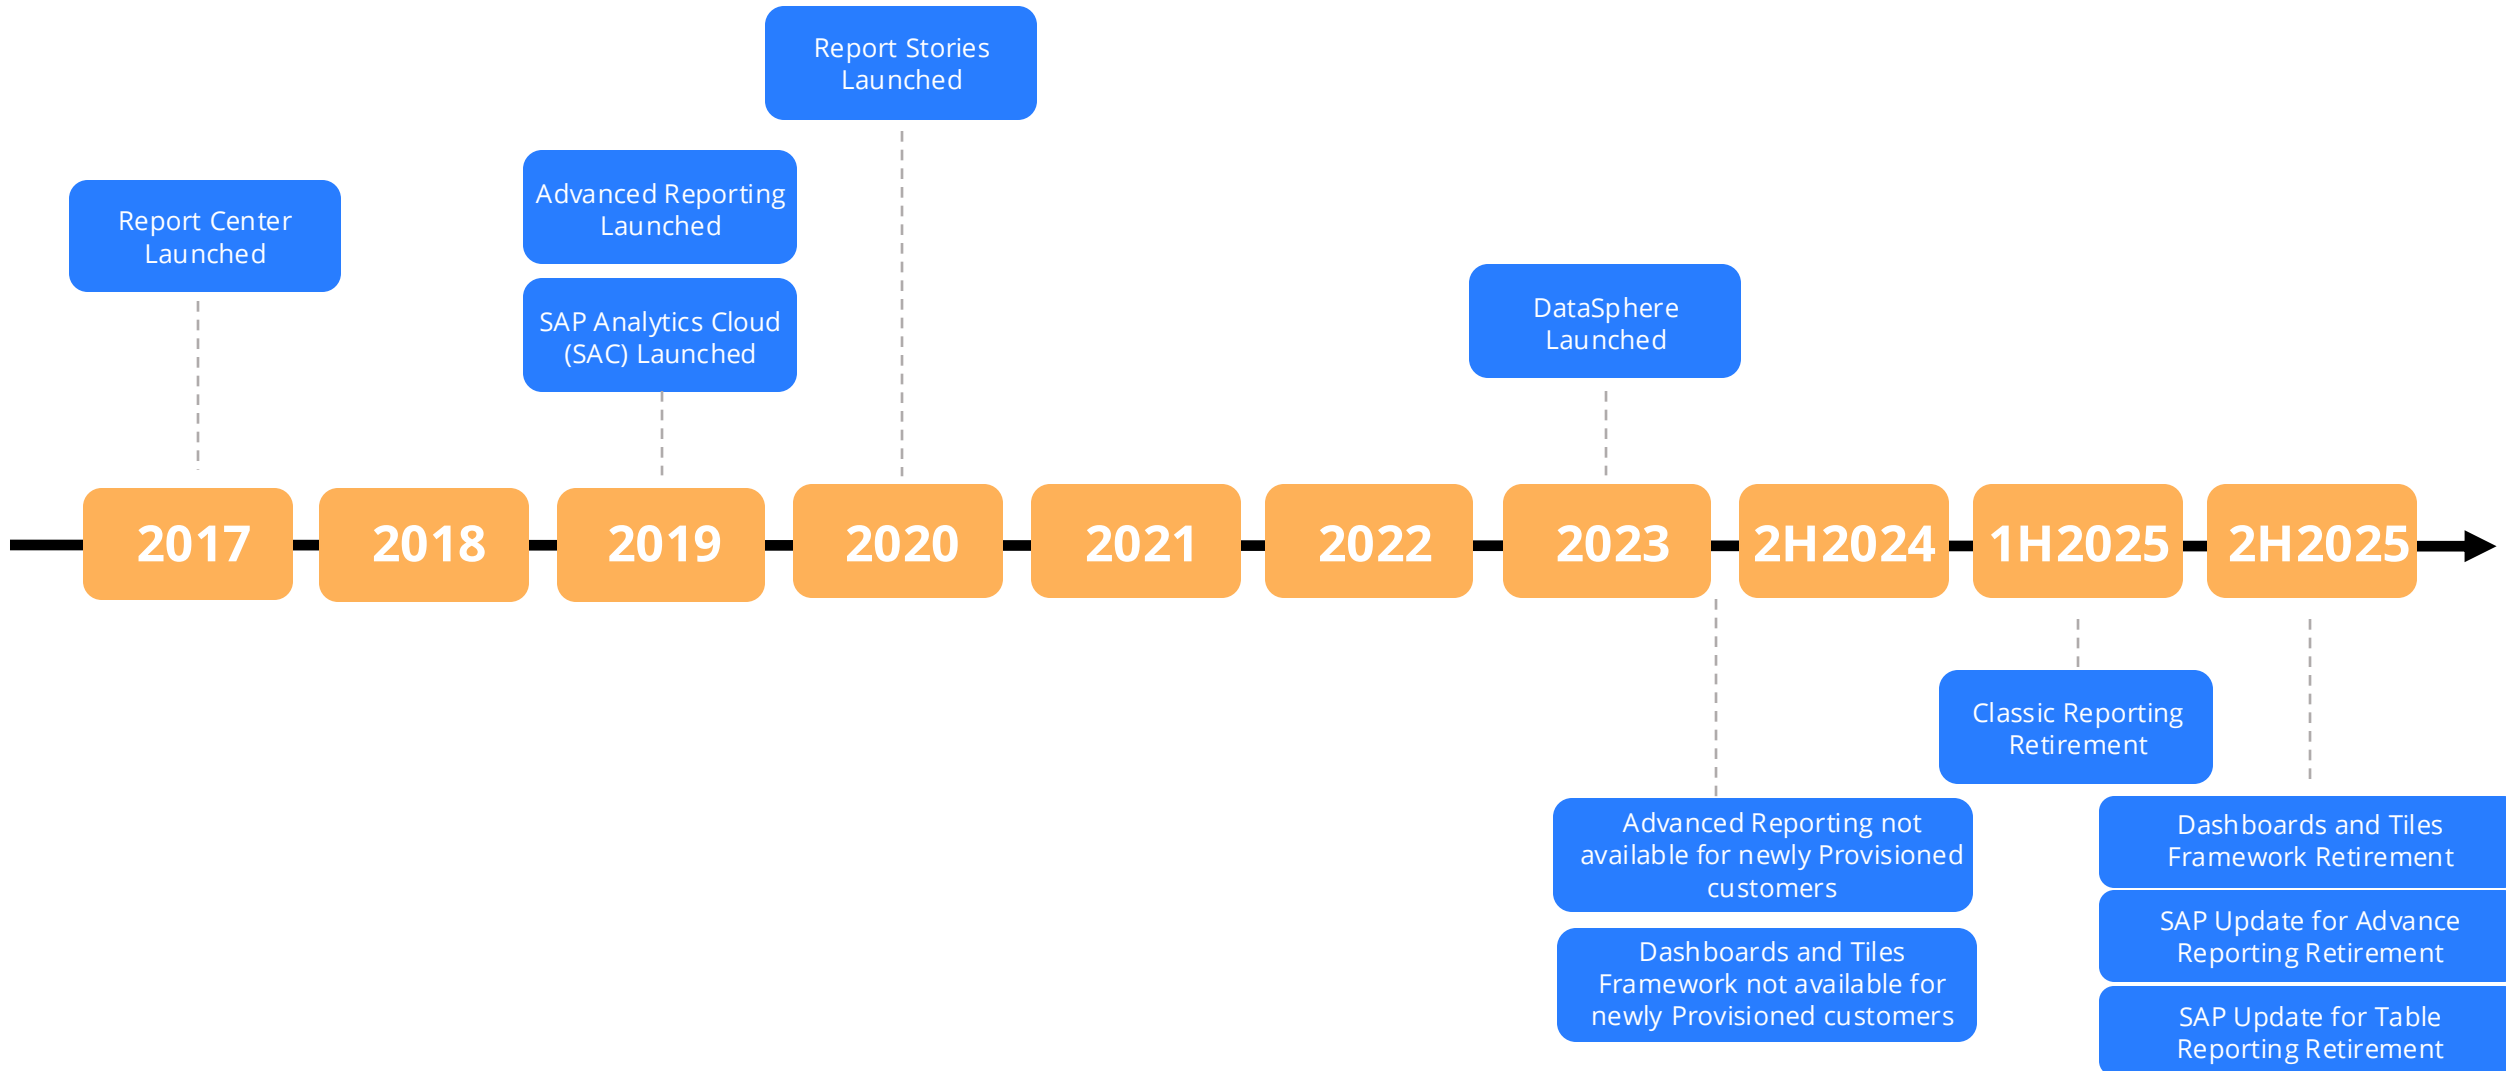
Report Stories Launched

Advanced Reporting Launched

Report Center Launched

SAP Analytics Cloud (SAC) Launched

DataSphere Launched

2017

2018

2019

2020

2021

2022

2023

2H2024

1H2025

2H2025

Classic Reporting Retirement

Advanced Reporting not available for newly Provisioned customers

Dashboards and Tiles Framework not available for newly Provisioned customers

Dashboards and Tiles Framework Retirement

SAP Update for Advance Reporting Retirement

SAP Update for Table Reporting Retirement